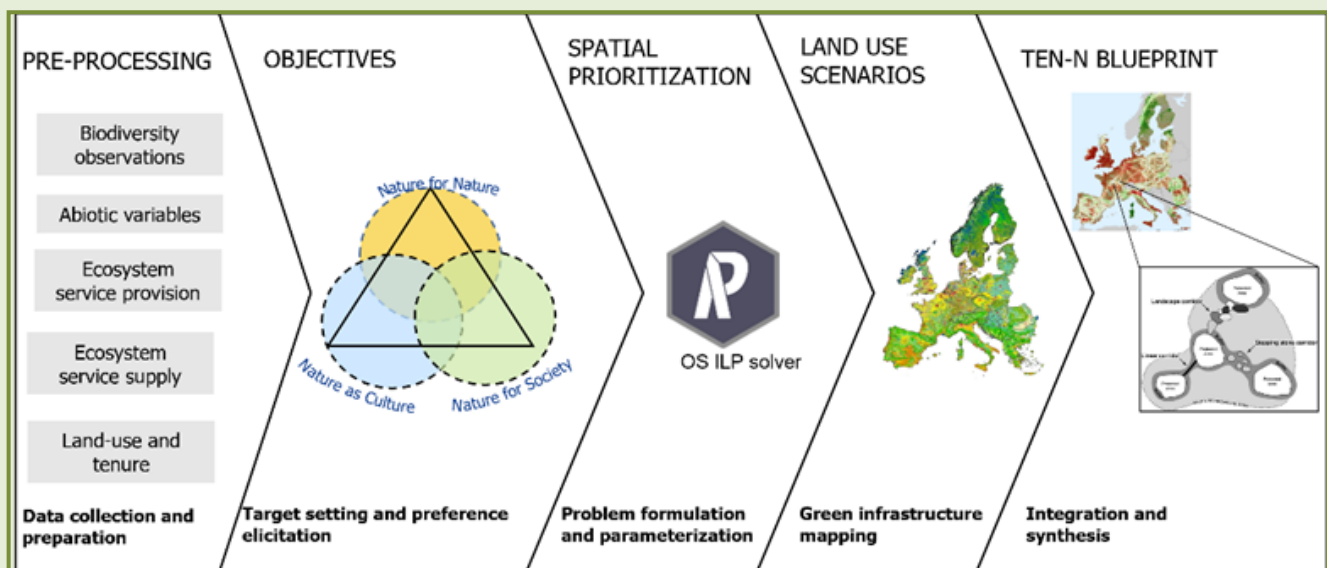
PRE-PROCESSING

Biodiversity observations

Abiotic variables

Ecosystem service provision

Ecosystem service supply

Land-use and tenure

Data collection and preparation

OBJECTIVES

Nature for Nature

Nature as Culture

Nature for Society

Target setting and preference elicitation

SPATIAL PRIORITIZATION

OS ILP solver

Problem formulation and parameterization

LAND USE SCENARIOS

Green infrastructure mapping

TEN-N BLUEPRINT

Landscape corridor

Stepping stone corridor

Linear corridor

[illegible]

Integration and synthesis